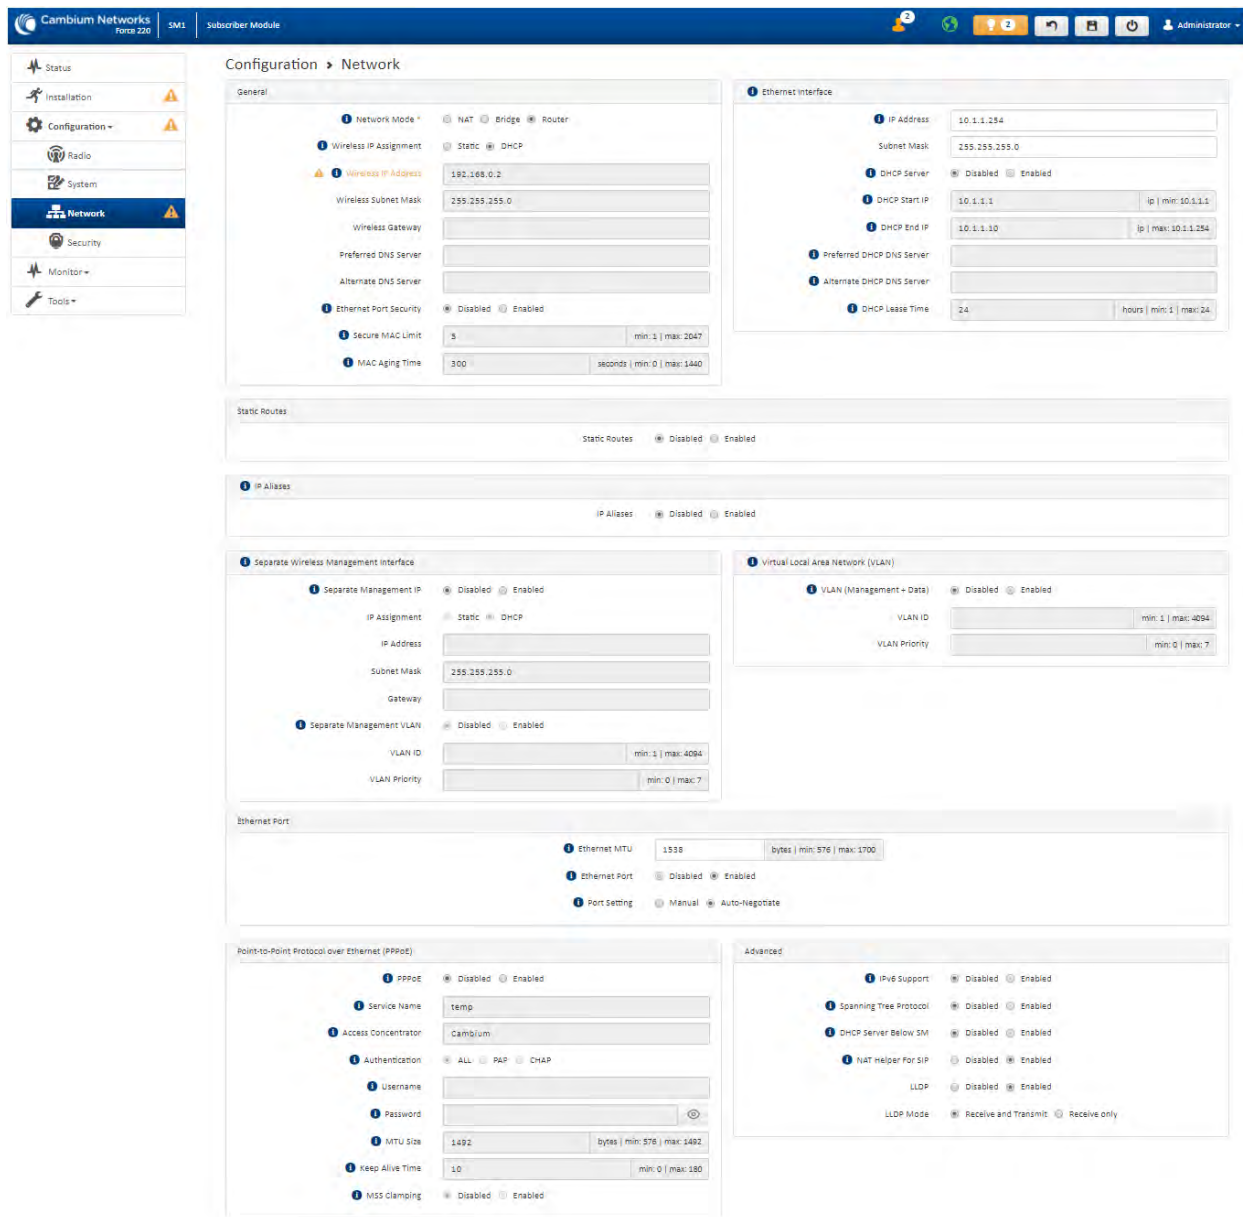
Cambium Networks Force 220 | SM1 | Subscriber Module

2 | 2 | Administrator

Status
Installation
Configuration
Radio
System
Network
Security
Monitor
Tools

Configuration › Network

General

Network Mode * NAT Bridge Router
Wireless IP Assignment Static DHCP
Wireless IP Address 192.168.0.2
Wireless Subnet Mask 255.255.255.0
Wireless Gateway
Preferred DNS Server
Alternate DNS Server
Ethernet Port Security Disabled Enabled
Secure MAC Limit 5 min: 1 | max: 2047
MAC Aging Time 300 seconds | min: 0 | max: 1440

Ethernet Interface

IP Address 10.1.1.254
Subnet Mask 255.255.255.0
DHCP Server Disabled Enabled
DHCP Start IP 10.1.1.1 ip | min: 10.1.1.1
DHCP End IP 10.1.1.10 ip | max: 10.1.1.254
Preferred DHCP DNS Server
Alternate DHCP DNS Server
DHCP Lease Time 24 hours | min: 1 | max: 24

Static Routes

Static Routes Disabled Enabled

IP Aliases

IP Aliases Disabled Enabled

Separate Wireless Management Interface

Separate Management IP Disabled Enabled
IP Assignment Static DHCP
IP Address
Subnet Mask 255.255.255.0
Gateway
Separate Management VLAN Disabled Enabled
VLAN ID min: 1 | max: 4094
VLAN Priority min: 0 | max: 7

Virtual Local Area Network (VLAN)

VLAN (Management + Data) Disabled Enabled
VLAN ID min: 1 | max: 4094
VLAN Priority min: 0 | max: 7

Ethernet Port

Ethernet MTU 1538 bytes | min: 576 | max: 1700
Ethernet Port Disabled Enabled
Port Setting Manual Auto-Negotiate

Point-to-Point Protocol over Ethernet (PPPoE)

PPPoE Disabled Enabled
Service Name temp
Access Concentrator Cambium
Authentication ALL PAP CHAP
Username
Password
MTU Size 1492 bytes | min: 576 | max: 1492
Keep Alive Time 10 min: 0 | max: 180
MSS Clamping Disabled Enabled

Advanced

IPv6 Support Disabled Enabled
Spanning Tree Protocol Disabled Enabled
DHCP Server Below SM Disabled Enabled
NAT Helper For SIP Disabled Enabled
LLDP Disabled Enabled
LLDP Mode Receive and Transmit Receive only